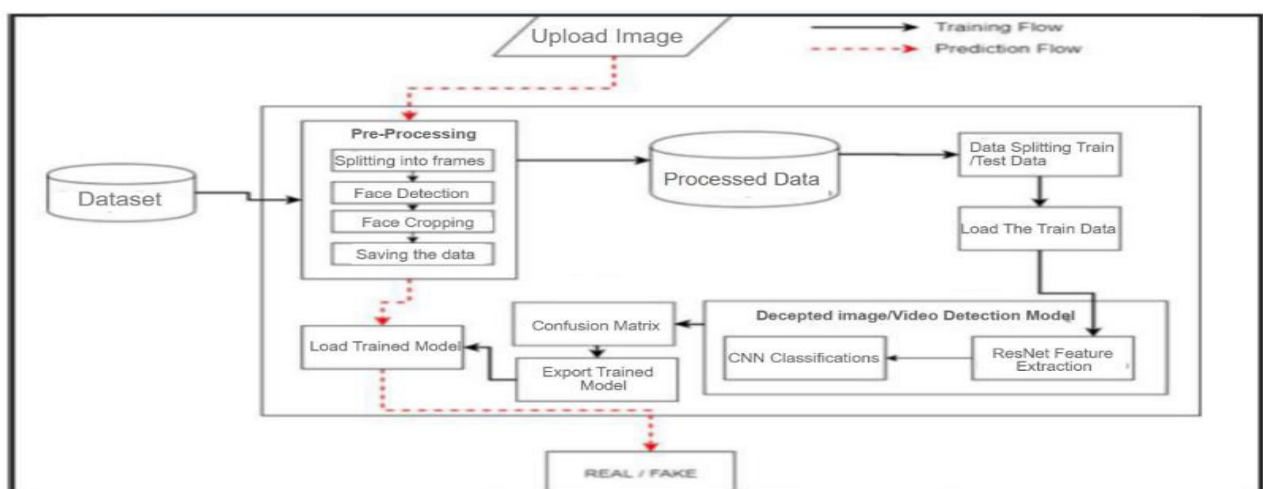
Upload Image

Training Flow
Prediction Flow

Dataset

Pre-Processing
Splitting into frames
Face Detection
Face Cropping
Saving the data

Processed Data

Data Splitting Train /Test Data

Load The Train Data

Decepted image/Video Detection Model
CNN Classifications
ResNet Feature Extraction

Confusion Matrix
Export Trained Model

Load Trained Model

REAL / FAKE